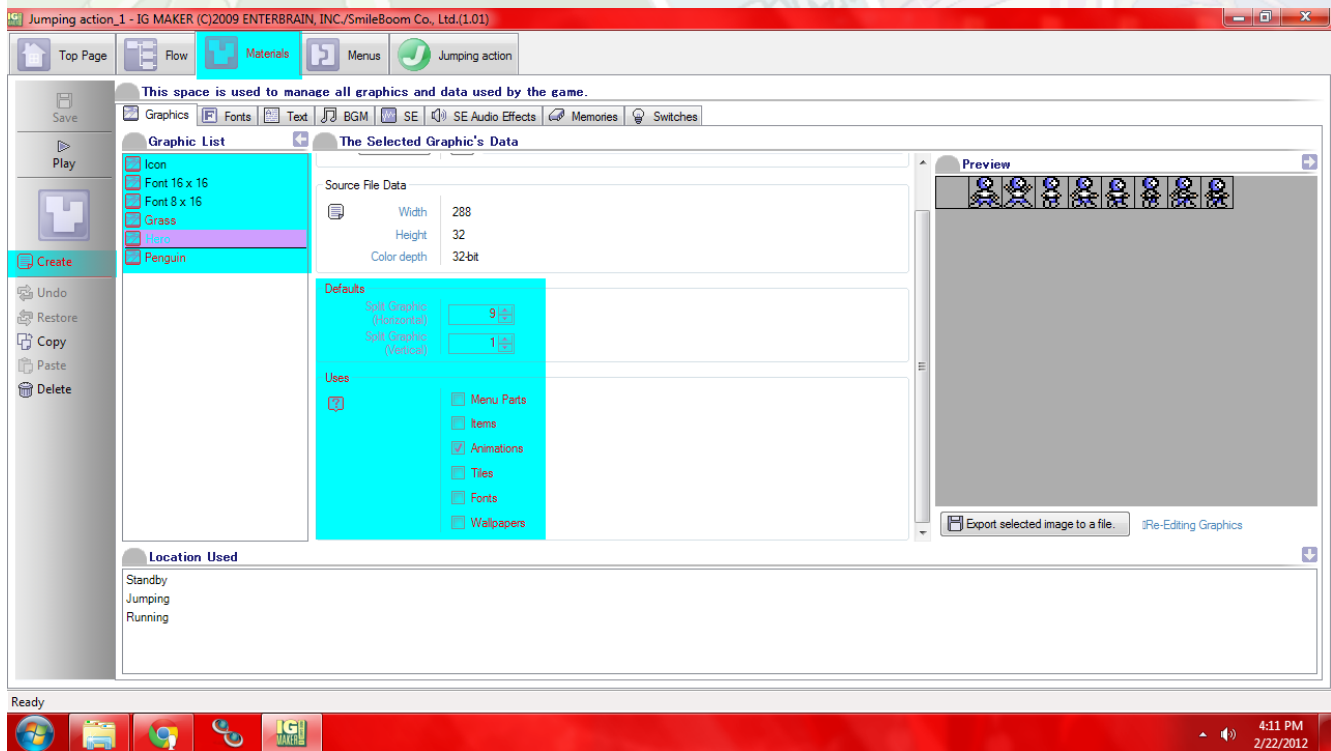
Jumping action_1 - IG MAKER (C)2009 ENTERBRAIN, INC./SmileBoom Co., Ltd.(1.01)

Top Page | Flow | Materials | Menus | Jumping action

Save
Play
Create
Undo
Restore
Copy
Paste
Delete

This space is used to manage all graphics and data used by the game.

Graphics | Fonts | Text | BGM | SE | SE Audio Effects | Memories | Switches

Graphic List
Icon
Font 16 x 16
Font 8 x 16
Grass
Hero
Penguin

The Selected Graphic's Data

Source File Data
Width 288
Height 32
Color depth 32-bit

Defaults
Split Graphic (Horizontal) 9
Split Graphic (Vertical) 1

Uses
Menu Parts
Items
Animations
Tiles
Fonts
Wallpapers

Preview

Export selected image to a file.
Re-Editing Graphics

Location Used
Standby
Jumping
Running

Ready

4:11 PM
2/22/2012